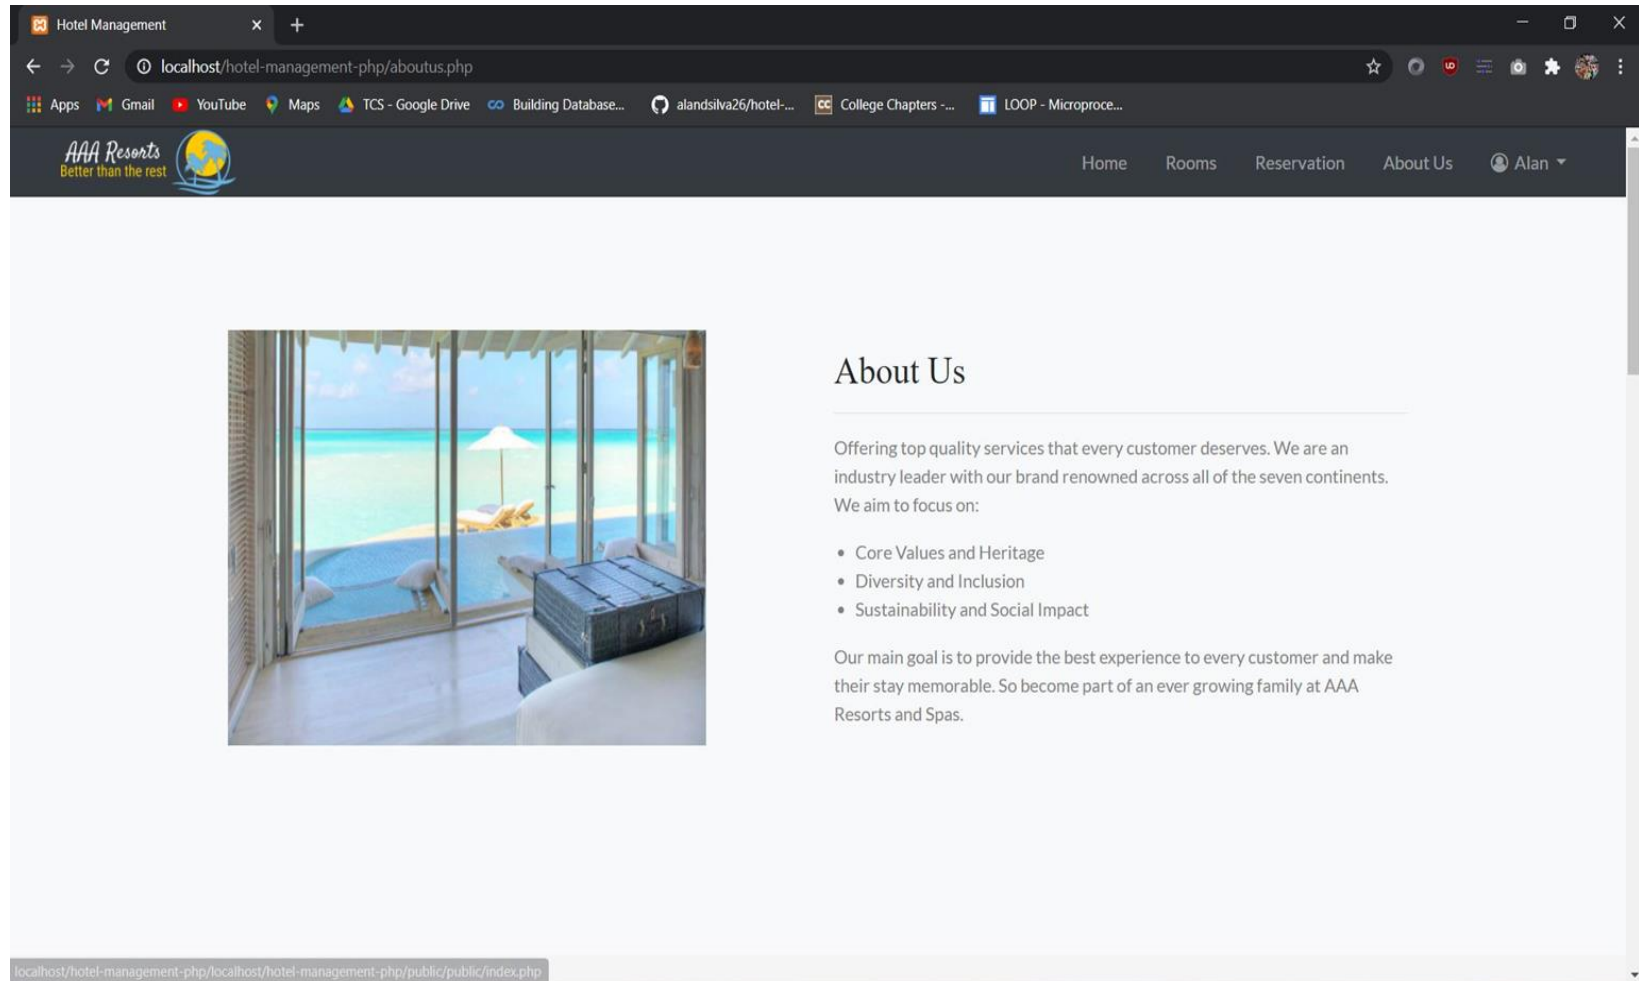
Hotel Management

localhost/hotel-management-php/aboutus.php

Apps Gmail YouTube Maps TCS - Google Drive Building Database... alandsilva26/hotel-... College Chapters -... LOOP - Microproce...

AAA Resorts
Better than the rest

Home Rooms Reservation About Us Alan

About Us

Offering top quality services that every customer deserves. We are an industry leader with our brand renowned across all of the seven continents. We aim to focus on:

- Core Values and Heritage
- Diversity and Inclusion
- Sustainability and Social Impact

Our main goal is to provide the best experience to every customer and make their stay memorable. So become part of an ever growing family at AAA Resorts and Spas.

localhost/hotel-management-php/localhost/hotel-management-php/public/public/index.php